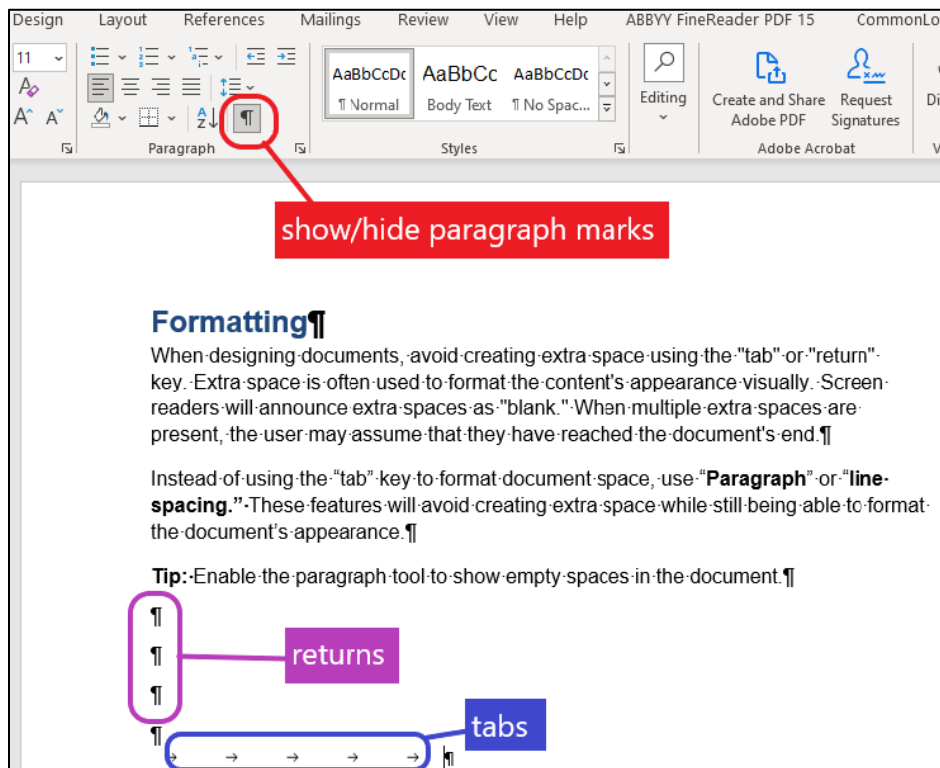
Design Layout References Mailings Review View Help ABBYY FineReader PDF 15 CommonLo

11

Paragraph

AaBbCcDc ¶ Normal
AaBbCc Body Text
AaBbCcDc ¶ No Spac...

Styles

Editing

Create and Share Adobe PDF
Request Signatures

Adobe Acrobat

show/hide paragraph marks

Formatting¶

When designing documents, avoid creating extra space using the "tab" or "return" key. Extra space is often used to format the content's appearance visually. Screen readers will announce extra spaces as "blank." When multiple extra spaces are present, the user may assume that they have reached the document's end.¶

Instead of using the "tab" key to format document space, use "**Paragraph**" or "**line spacing."** These features will avoid creating extra space while still being able to format the document's appearance.¶

**Tip:** Enable the paragraph tool to show empty spaces in the document.¶

¶
¶
¶
¶

returns

tabs

→ → → → → ¶